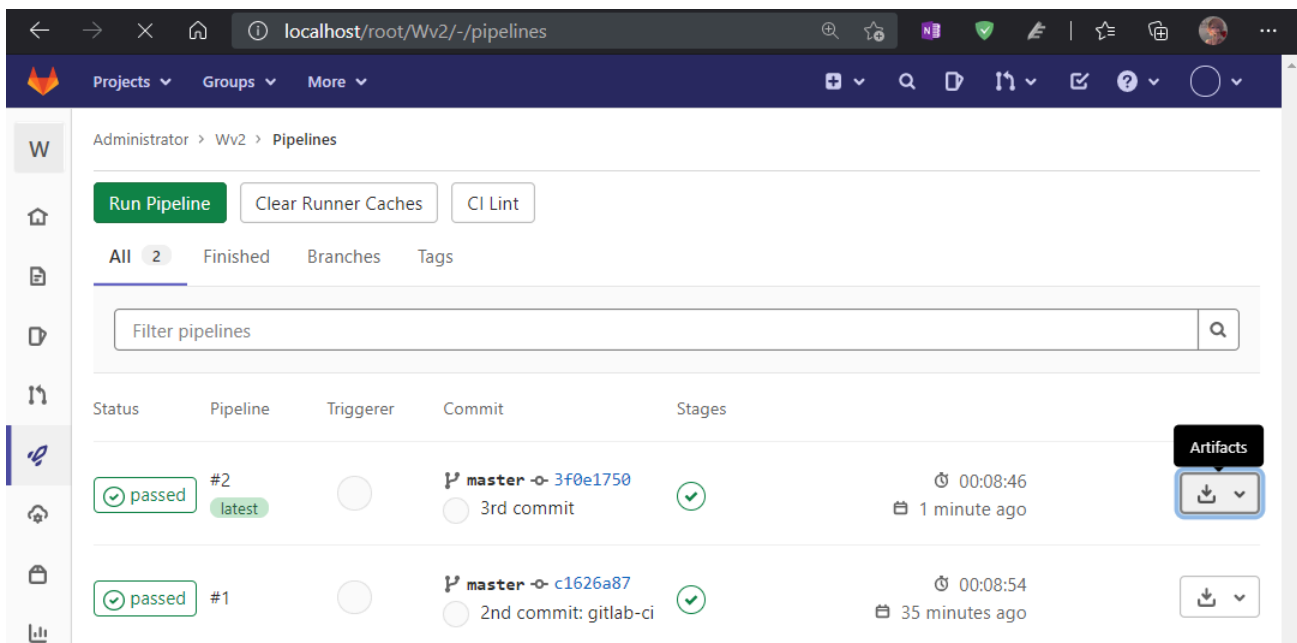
localhost/root/Wv2/-/pipelines

Projects Groups More

W

Administrator > Wv2 > Pipelines

Run Pipeline Clear Runner Caches CI Lint

All 2 Finished Branches Tags

Filter pipelines

| Status | Pipeline | Triggerer | Commit | Stages | | |
|---|---|---|---|---|---|---|
| passed | #2 latest | | master 3f0e1750 3rd commit | | 00:08:46 1 minute ago | Artifacts |
| passed | #1 | | master c1626a87 2nd commit: gitlab-ci | | 00:08:54 35 minutes ago | |